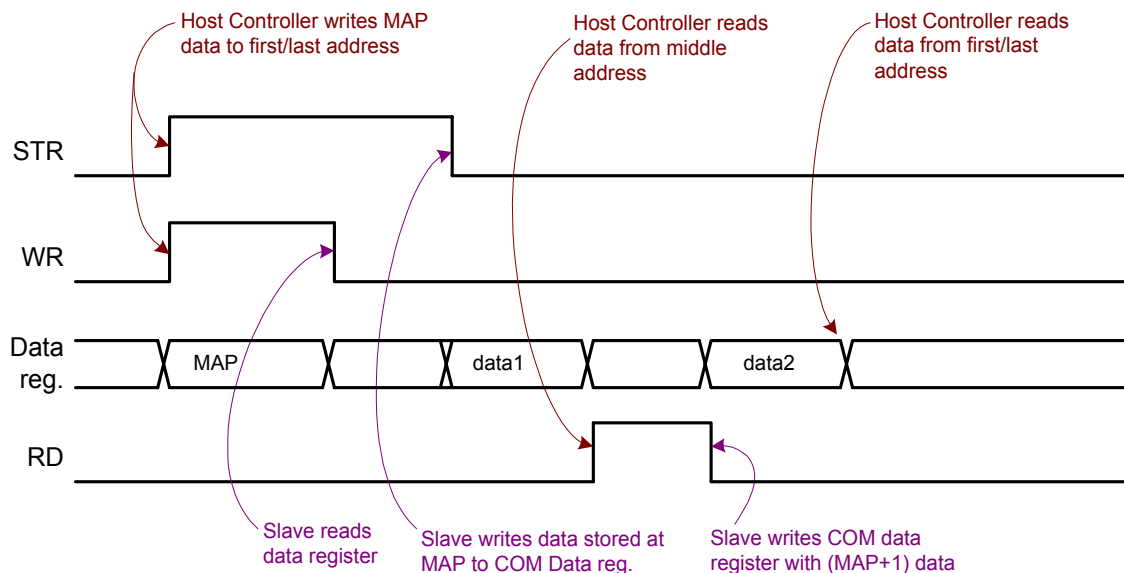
Host Controller writes MAP data to first/last address

Host Controller reads data from middle address

Host Controller reads data from first/last address

STR

WR

Data reg.

MAP

data1

data2

RD

Slave reads data register

Slave writes data stored at MAP to COM Data reg.

Slave writes COM data register with (MAP+1) data